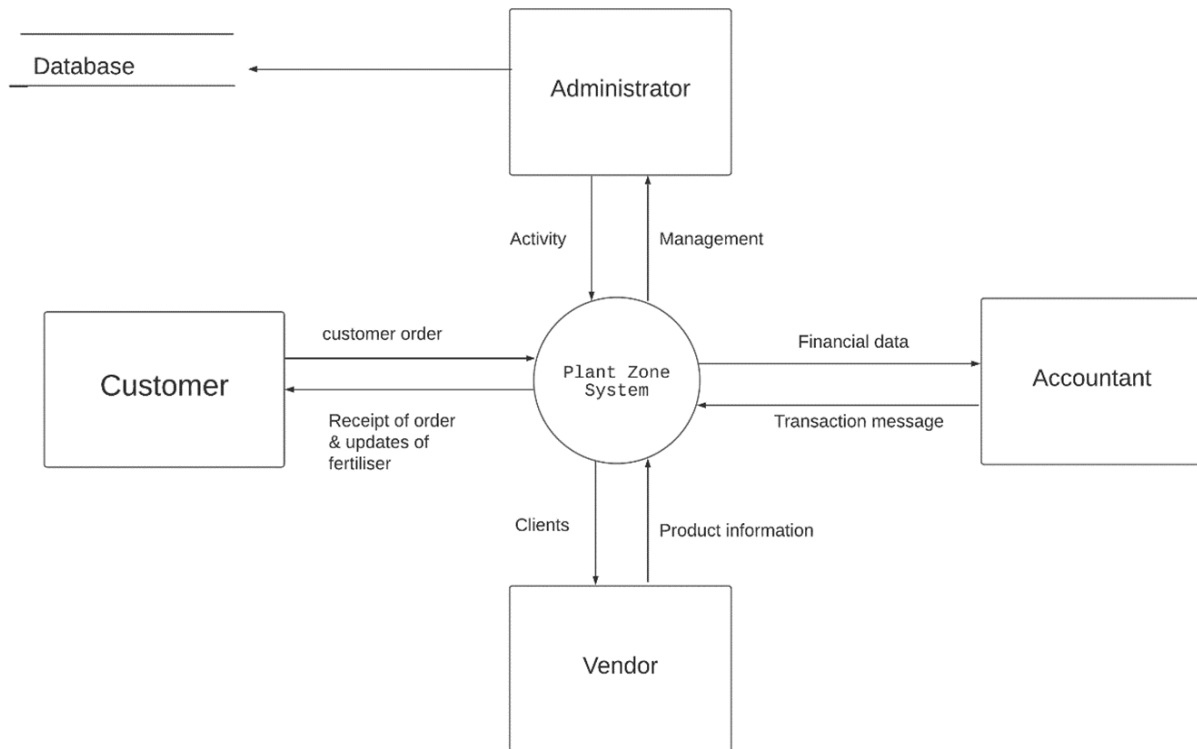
Database

Administrator

Activity

Management

customer order

Customer

Receipt of order & updates of fertiliser

Plant Zone System

Financial data

Accountant

Transaction message

Clients

Product information

Vendor